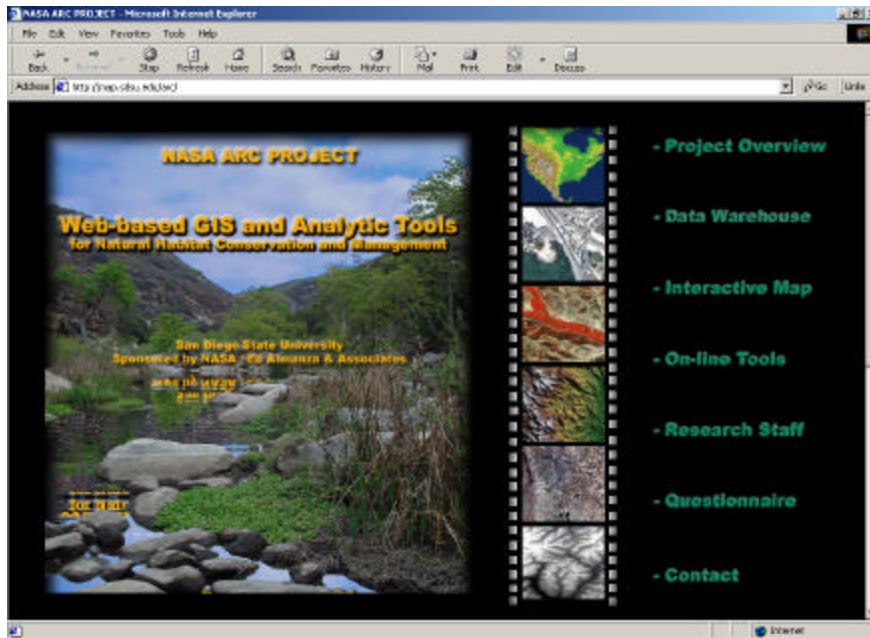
NASA ARC PROJECT - Microsoft Internet Explorer

File Edit View Favorites Tools Help

Back Forward Stop Refresh Home Search Favorites History Mail Print Edit Discuss

Address http://map.sdsu.edu/arc/

Go Links

NASA ARC PROJECT

Web-based GIS and Analytic Tools
for Natural Habitat Conservation and Management

San Diego State University
Sponsored by NASA / Ed Almanza & Associates

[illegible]

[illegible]

- Project Overview

- Data Warehouse

- Interactive Map

- On-line Tools

- Research Staff

- Questionnaire

- Contact

Internet